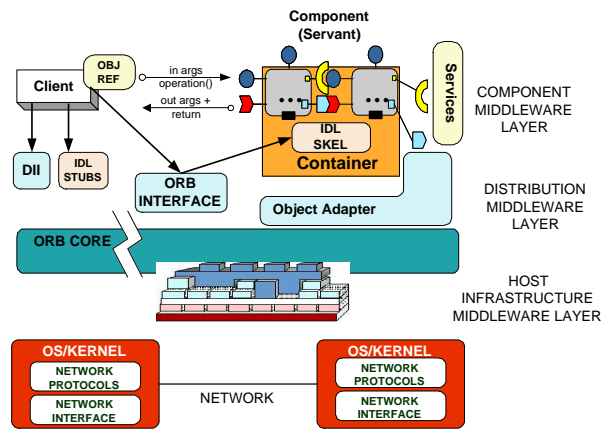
Component (Servant)

Client

OBJ REF

in args operation()

out args + return

Services

IDL SKEL

Container

DII

IDL STUBS

ORB INTERFACE

Object Adapter

ORB CORE

COMPONENT MIDDLEWARE LAYER

DISTRIBUTION MIDDLEWARE LAYER

HOST INFRASTRUCTURE MIDDLEWARE LAYER

OS/KERNEL

NETWORK PROTOCOLS

NETWORK INTERFACE

NETWORK

OS/KERNEL

NETWORK PROTOCOLS

NETWORK INTERFACE